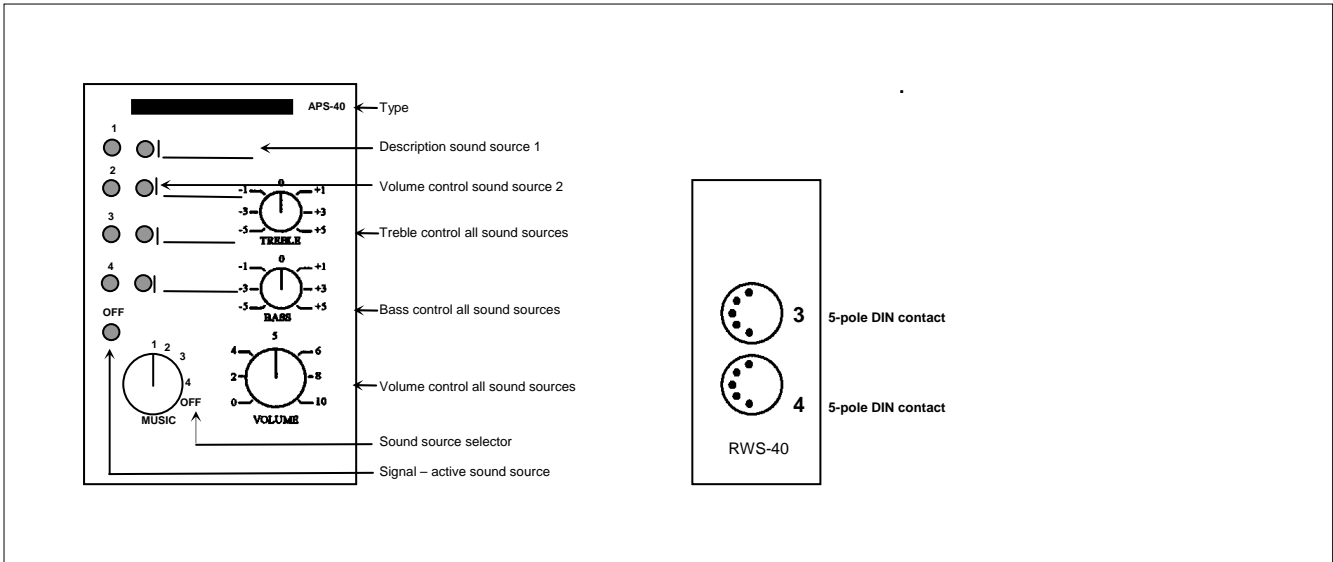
APS-40
Type

1
Description sound source 1

2
Volume control sound source 2

-1 0 +1
-3 +3
-5 +5
TREBLE

3
Treble control all sound sources

4
-1 0 +1
-3 +3
-5 +5
BASS

Bass control all sound sources

OFF

1 2 3 4
OFF
MUSIC

4 5 6
2 8
0 10
VOLUME

Volume control all sound sources

Sound source selector

Signal – active sound source

3
5-pole DIN contact

4
5-pole DIN contact

RWS-40